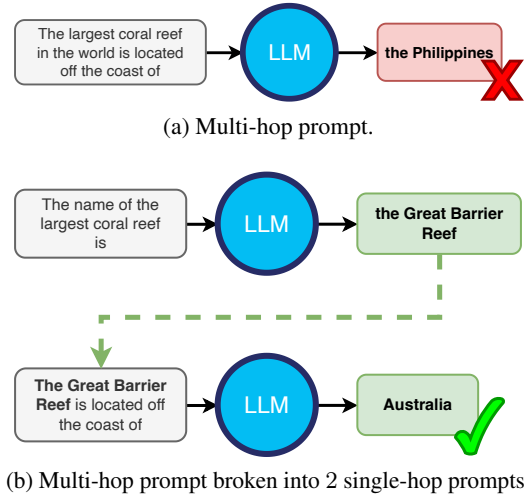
The largest coral reef in the world is located off the coast of

LLM

the Philippines

(a) Multi-hop prompt.

The name of the largest coral reef is

LLM

the Great Barrier Reef

The Great Barrier Reef is located off the coast of

LLM

Australia

(b) Multi-hop prompt broken into 2 single-hop prompts